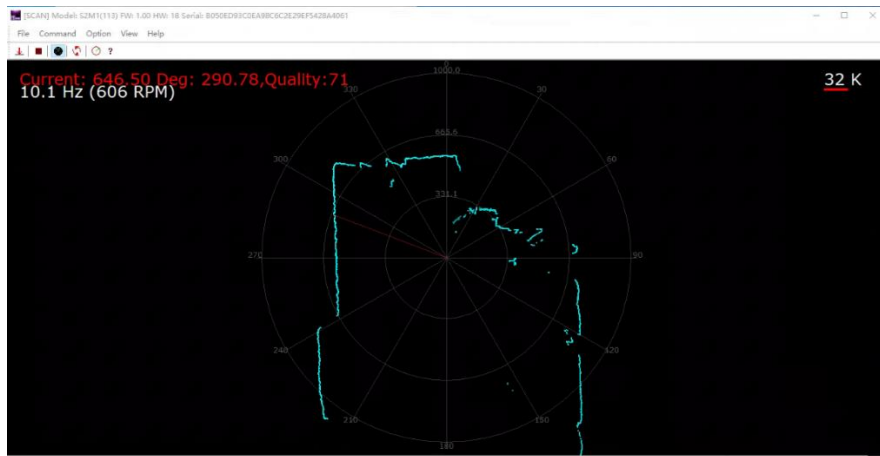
[SCAN] Model: S2M1(113) FW: 1.00 HW: 18 Serial: B050ED93C0EA98C6C2E29EF5428A4061

File Command Option View Help

?

Current: 646.50 Deg: 290.78,Quality:71
10.1 Hz (606 RPM)

32 K

1000.0
665.6
331.1
330
30
300
60
270
90
240
120
210
150
180